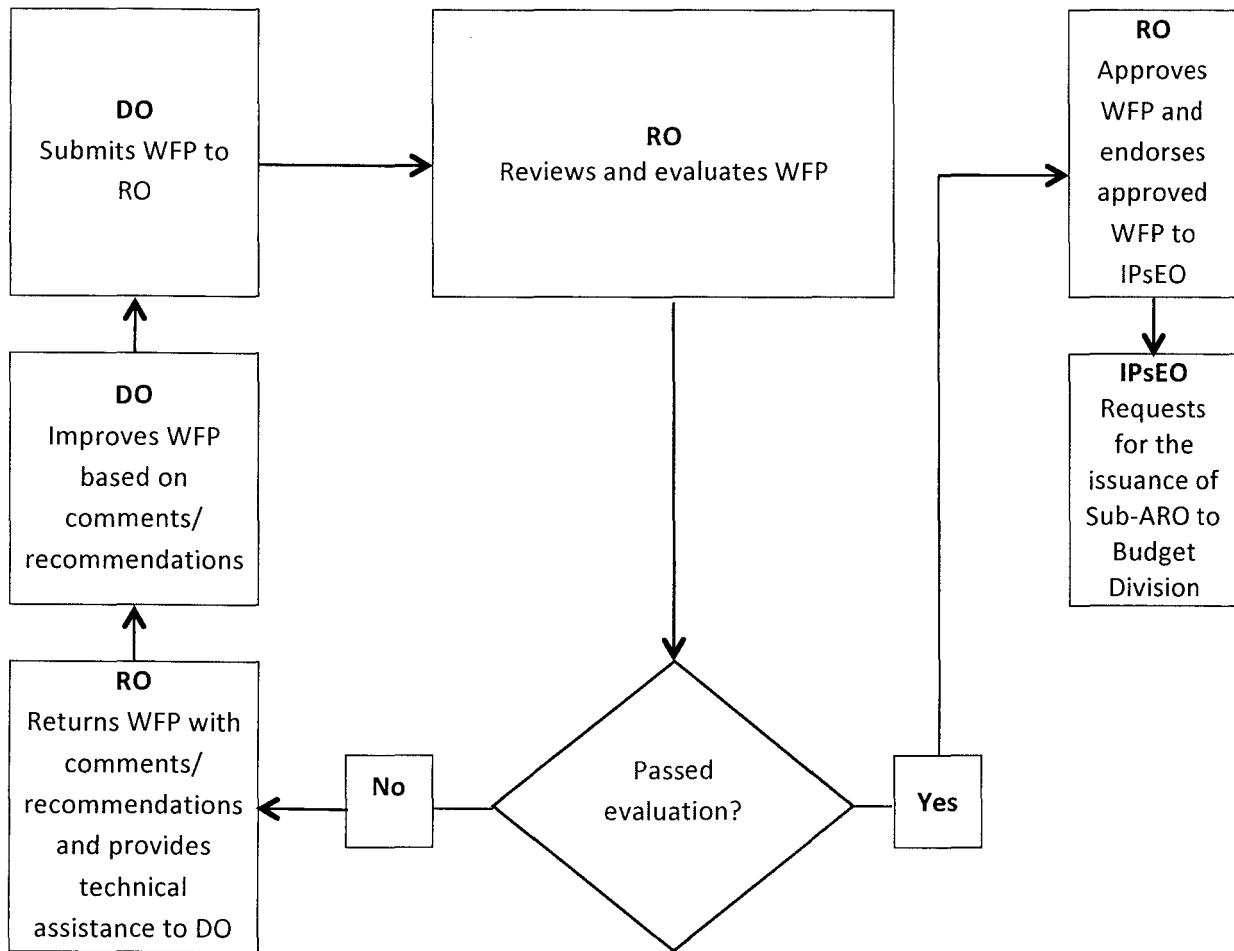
**DO**
Submits WFP to RO

**RO**
Reviews and evaluates WFP

**RO**
Approves WFP and endorses approved WFP to IPsEO

**IPsEO**
Requests for the issuance of Sub-ARO to Budget Division

**DO**
Improves WFP based on comments/ recommendations

**RO**
Returns WFP with comments/ recommendations and provides technical assistance to DO

No

Passed evaluation?

Yes